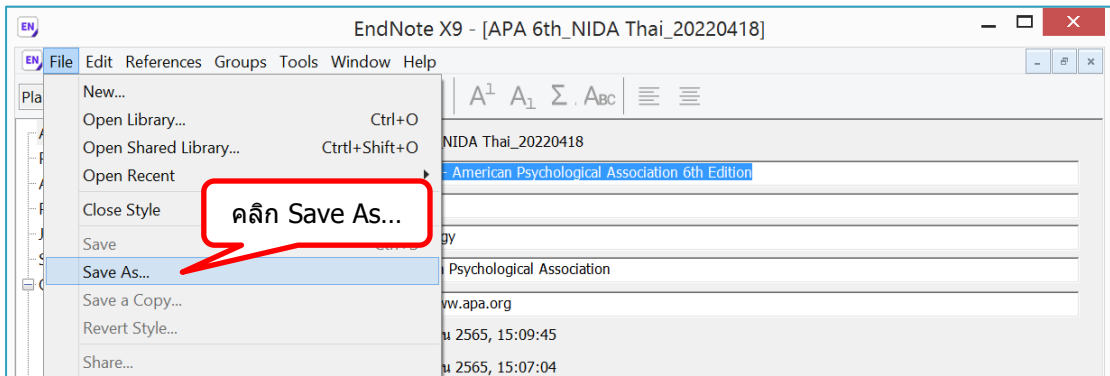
EN EndNote X9 - [APA 6th_NIDA Thai_20220418]

EN File Edit References Groups Tools Window Help

Pla

New...
Open Library... Ctrl+O
Open Shared Library... Ctrl+Shift+O
Open Recent
Close Style
Save Ctrl+S
Save As...
Save a Copy...
Revert Style...
Share...

คลิก Save As...

NIDA Thai_20220418
- American Psychological Association 6th Edition
gy
n Psychological Association
ww.apa.org
น 2565, 15:09:45
น 2565, 15:07:04